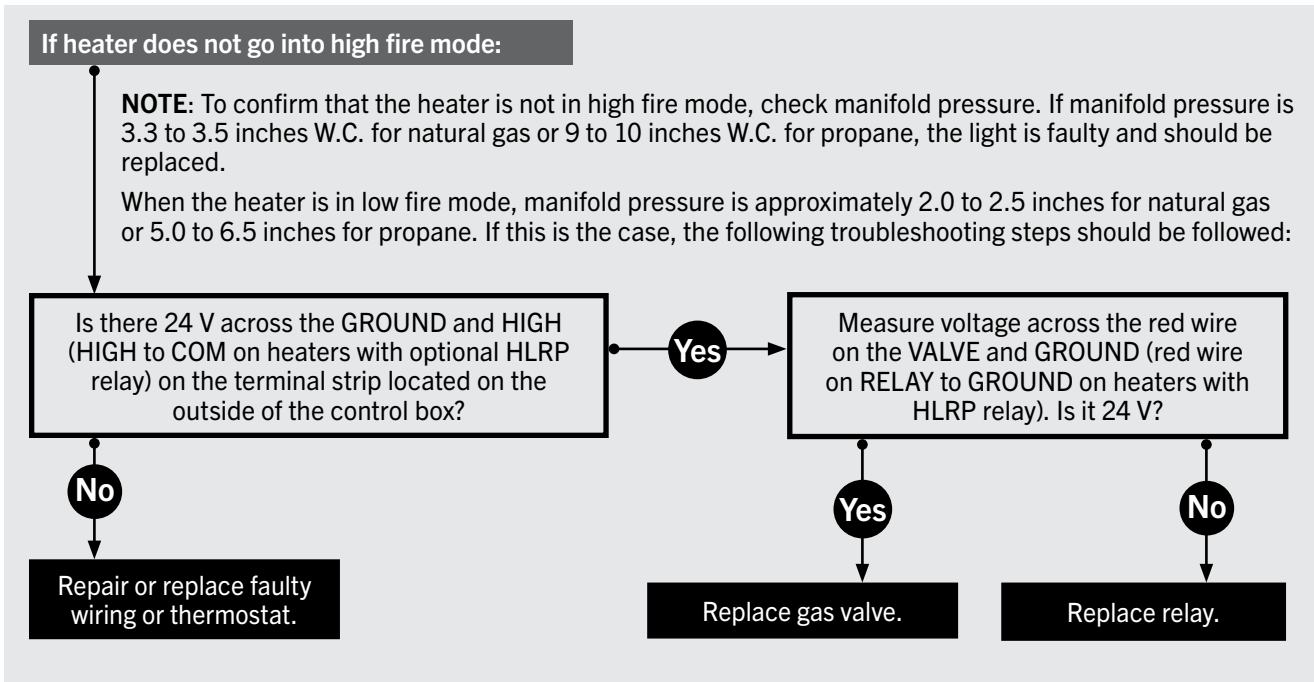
If heater does not go into high fire mode:

NOTE: To confirm that the heater is not in high fire mode, check manifold pressure. If manifold pressure is 3.3 to 3.5 inches W.C. for natural gas or 9 to 10 inches W.C. for propane, the light is faulty and should be replaced.

When the heater is in low fire mode, manifold pressure is approximately 2.0 to 2.5 inches for natural gas or 5.0 to 6.5 inches for propane. If this is the case, the following troubleshooting steps should be followed:

Is there 24 V across the GROUND and HIGH (HIGH to COM on heaters with optional HLRP relay) on the terminal strip located on the outside of the control box?

Yes

Measure voltage across the red wire on the VALVE and GROUND (red wire on RELAY to GROUND on heaters with HLRP relay). Is it 24 V?

No

Repair or replace faulty wiring or thermostat.

Yes

Replace gas valve.

No

Replace relay.